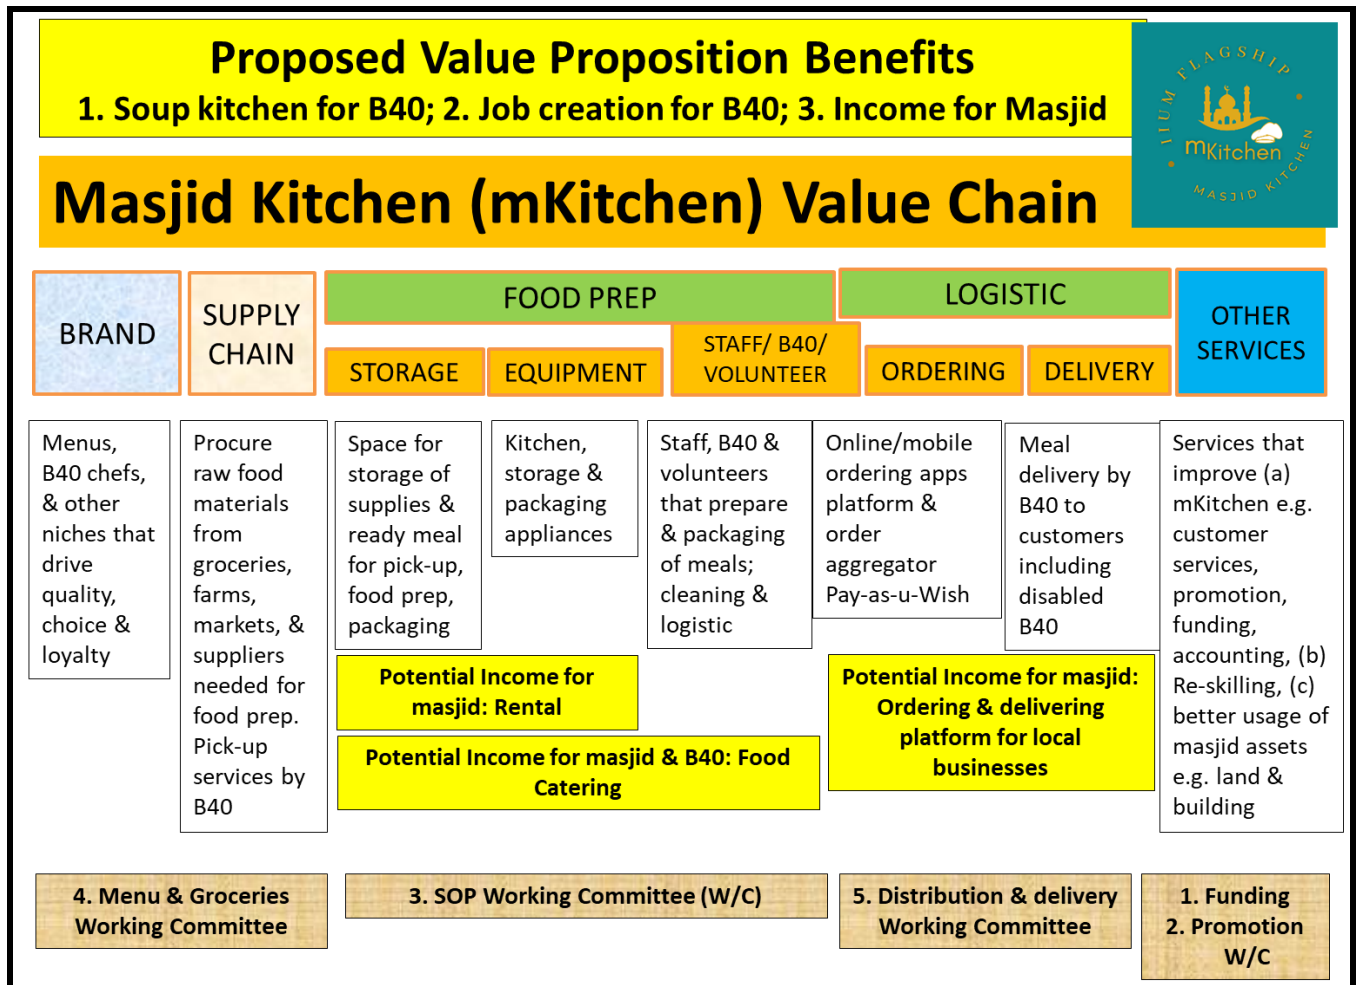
Proposed Value Proposition Benefits
1. Soup kitchen for B40; 2. Job creation for B40; 3. Income for Masjid

FLAGSHIP IIUM mKitchen MASJID KITCHEN

Masjid Kitchen (mKitchen) Value Chain

BRAND

SUPPLY CHAIN

FOOD PREP

STORAGE

EQUIPMENT

STAFF/ B40/ VOLUNTEER

LOGISTIC

ORDERING

DELIVERY

OTHER SERVICES

Menus, B40 chefs, & other niches that drive quality, choice & loyalty

Procure raw food materials from groceries, farms, markets, & suppliers needed for food prep. Pick-up services by B40

Space for storage of supplies & ready meal for pick-up, food prep, packaging

Kitchen, storage & packaging appliances

Staff, B40 & volunteers that prepare & packaging of meals; cleaning & logistic

Online/mobile ordering apps platform & order aggregator Pay-as-u-Wish

Meal delivery by B40 to customers including disabled B40

Services that improve (a) mKitchen e.g. customer services, promotion, funding, accounting, (b) Re-skilling, (c) better usage of masjid assets e.g. land & building

Potential Income for masjid: Rental

Potential Income for masjid & B40: Food Catering

Potential Income for masjid: Ordering & delivering platform for local businesses

4. Menu & Groceries Working Committee

3. SOP Working Committee (W/C)

5. Distribution & delivery Working Committee

1. Funding
2. Promotion
W/C